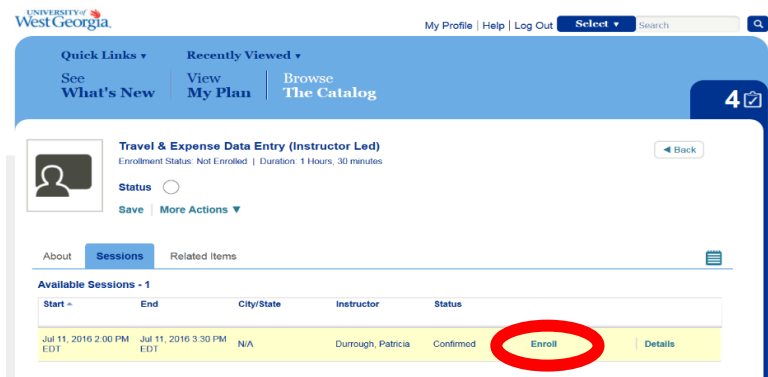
UNIVERSITY of West Georgia

My Profile | Help | Log Out Select ▾ Search

Quick Links ▾ Recently Viewed ▾

See What's New | View My Plan | Browse The Catalog

4

Travel & Expense Data Entry (Instructor Led)

Enrollment Status: Not Enrolled | Duration: 1 Hours, 30 minutes

◀ Back

Status

Save | More Actions ▼

About Sessions Related Items

Available Sessions - 1

| Start ▲ | End | City/State | Instructor | Status | | |
|---|---|---|---|---|---|---|
| Jul 11, 2016 2:00 PM EDT | Jul 11, 2016 3:30 PM EDT | N/A | Durrough, Patricia | Confirmed | Enroll | Details |